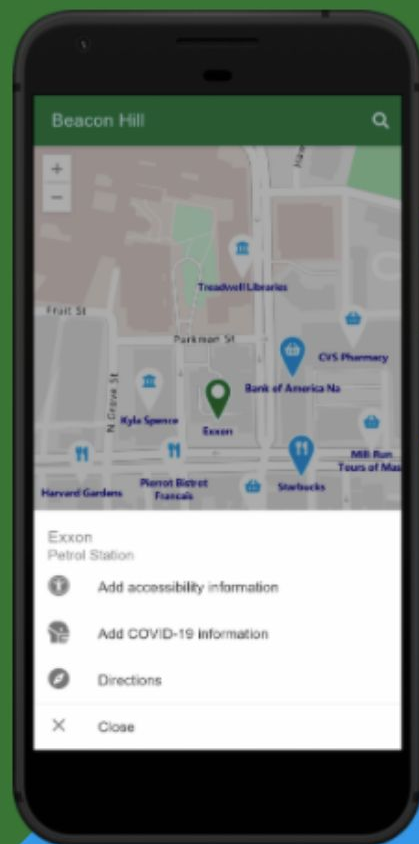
Beacon Hill

+
−

Treadwell Libraries
Fruit St
Parkman St
CVS Pharmacy
Bank of America Na
N Grove St
Kyle Spence
Exxon
Mill Run Tours of Mas
Harvard Gardens
Pierrot Bistrot Francais
Starbucks

Exxon
Petrol Station

Add accessibility information

Add COVID-19 information

Directions

Close